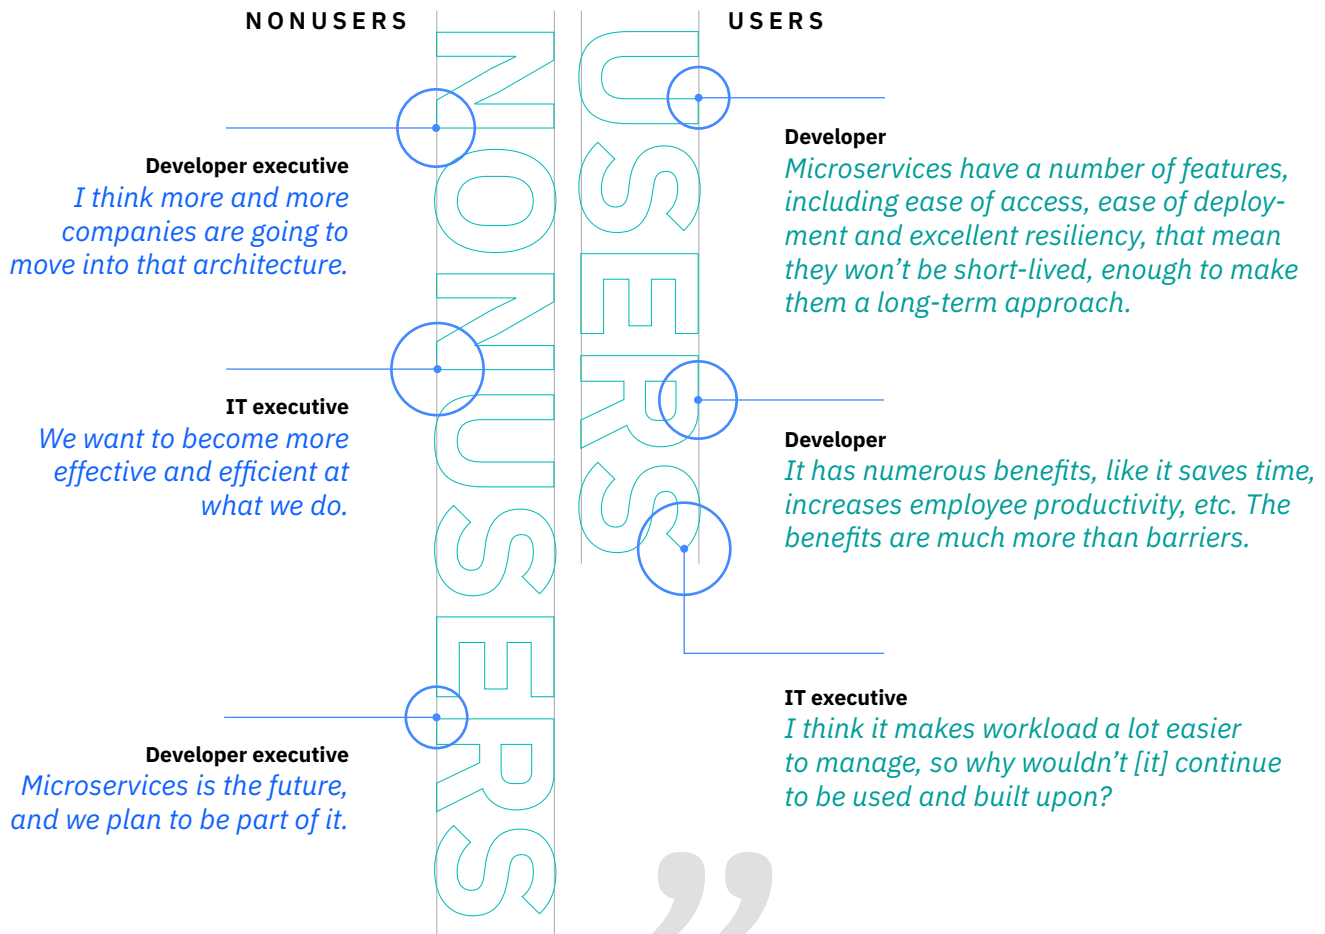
NONUSERS

USERS

NONUSERS

USERS

Developer executive
I think more and more companies are going to move into that architecture.

IT executive
We want to become more effective and efficient at what we do.

Developer executive
Microservices is the future, and we plan to be part of it.

Developer
Microservices have a number of features, including ease of access, ease of deployment and excellent resiliency, that mean they won't be short-lived, enough to make them a long-term approach.

Developer
It has numerous benefits, like it saves time, increases employee productivity, etc. The benefits are much more than barriers.

IT executive
I think it makes workload a lot easier to manage, so why wouldn't [it] continue to be used and built upon?

”